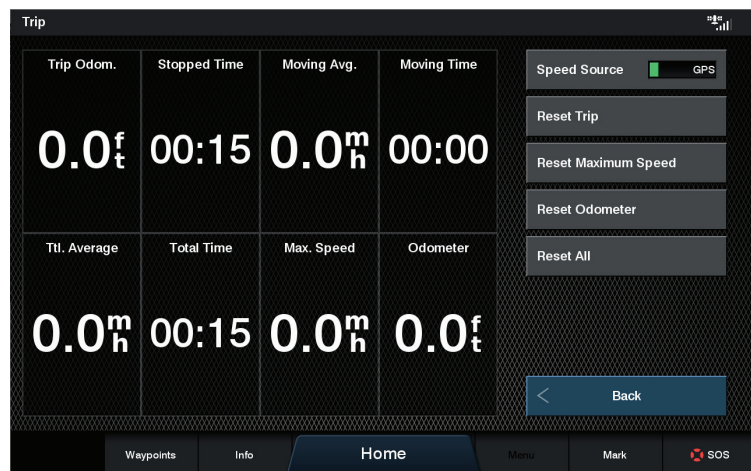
Trip

| Trip Odom. | Stopped Time | Moving Avg. | Moving Time |
|---|---|---|---|
| 0.0 ft | 00:15 | 0.0 mh | 00:00 |
| Ttl. Average | Total Time | Max. Speed | Odometer |
| 0.0 mh | 00:15 | 0.0 mh | 0.0 ft |

Speed Source GPS

Reset Trip

Reset Maximum Speed

Reset Odometer

Reset All

Back

Waypoints Info Home Menu Mark SOS